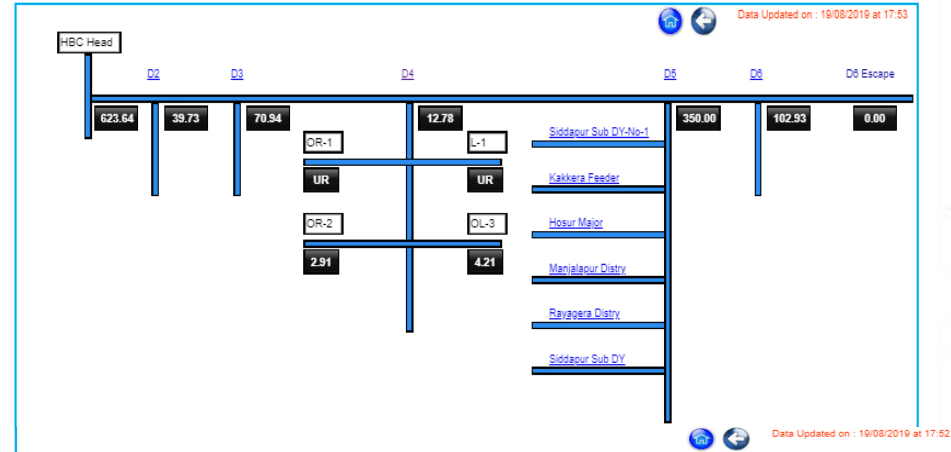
Data Updated on : 19/08/2019 at 17:53

HBC Head

D2

D3

D4

D5

D6

D6 Escape

623.64

39.73

70.94

12.78

350.00

102.93

0.00

OR-1

L-1

UR

UR

OR-2

OL-3

2.91

4.21

Siddapur Sub DY-No-1

Kakkera Feeder

Hosur Major

Manjalapur Distry

Rayagera Distry

Siddapur Sub DY

Data Updated on : 19/08/2019 at 17:52